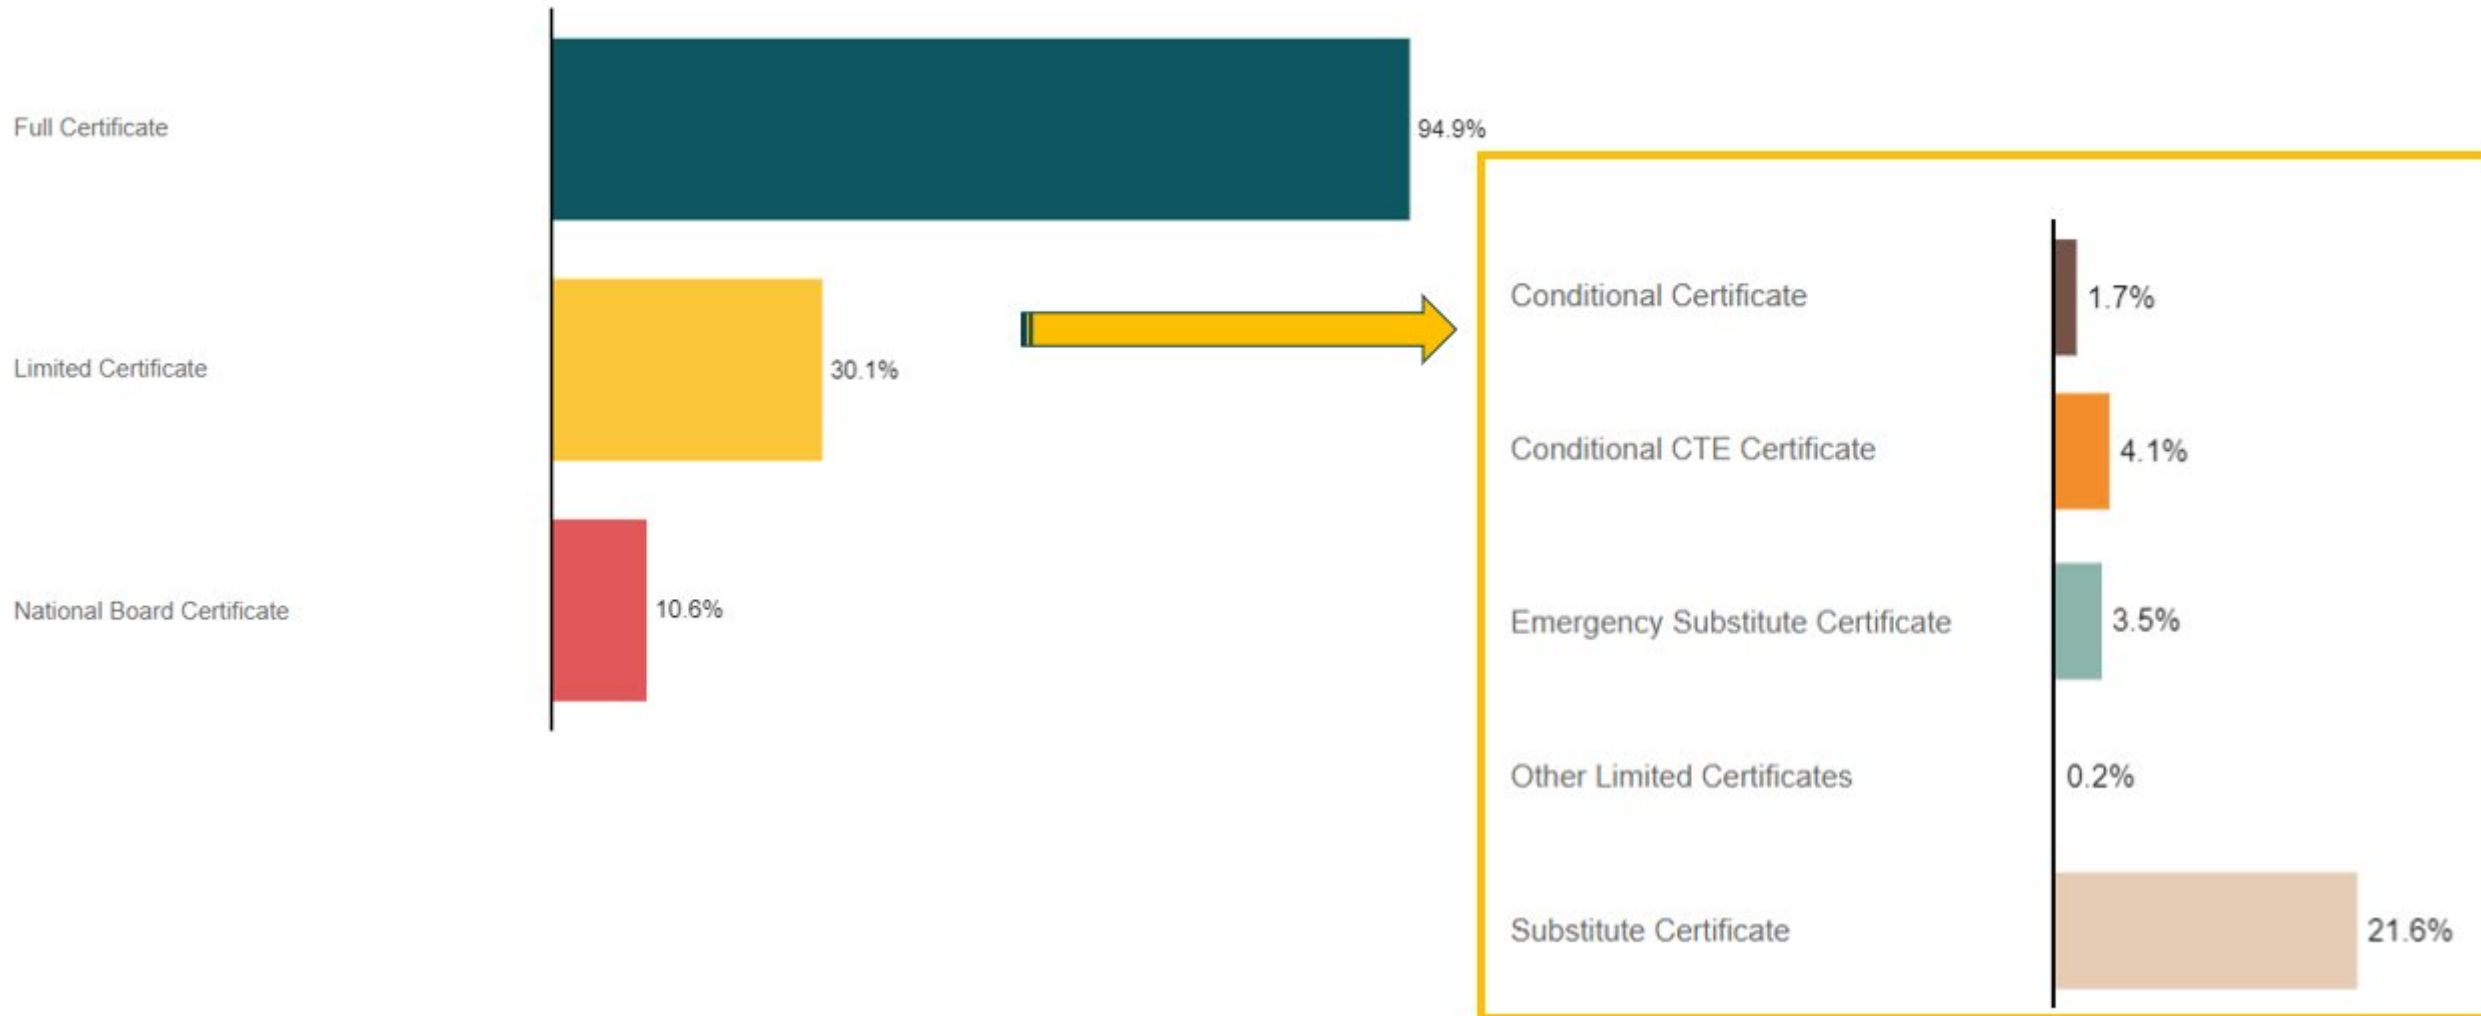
Full Certificate
94.9%

Limited Certificate
30.1%

National Board Certificate
10.6%

Conditional Certificate
1.7%

Conditional CTE Certificate
4.1%

Emergency Substitute Certificate
3.5%

Other Limited Certificates
0.2%

Substitute Certificate
21.6%